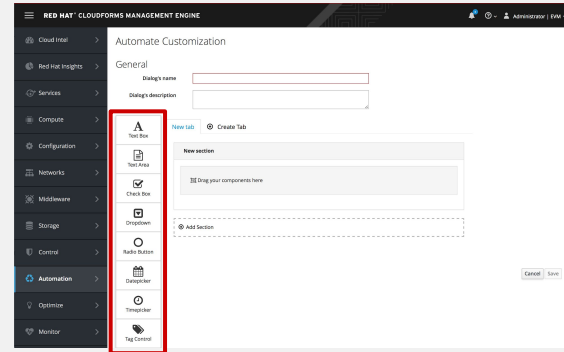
RED HAT® CLOUDFORMS MANAGEMENT ENGINE

Administrator | EVM

Cloud Intel

Red Hat Insights

Services

Compute

Configuration

Networks

Middleware

Storage

Control

Automation

Optimize

Monitor

Automate Customization

General

Dialog's name

Dialog's description

Text Box

Text Area

Check Box

Dropdown

Radio Button

Datepicker

Timepicker

Tag Control

New tab

Create Tab

New section

Drag your components here

Add Section

Cancel

Save